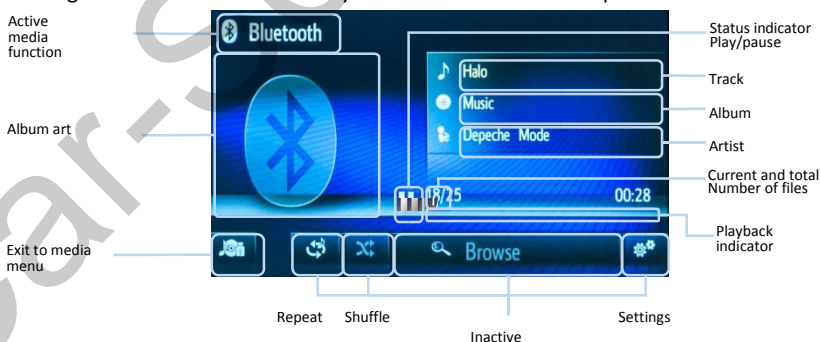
Active media function

Album art

Exit to media menu

Bluetooth

Halo

Music

Depeche Mode

18/25

00:28

Browse

Status indicator Play/pause

Track

Album

Artist

Current and total Number of files

Playback indicator

Repeat

Shuffle

Inactive

Settings